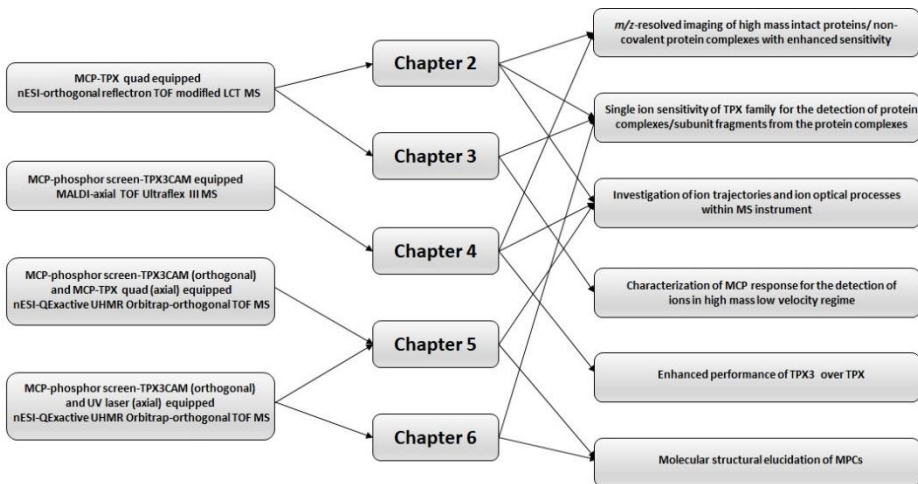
MCP-TPX quad equipped nESI-orthogonal reflectron TOF modified LCT MS

MCP-phosphor screen-TPX3CAM equipped MALDI-axial TOF Ultraflex III MS

MCP-phosphor screen-TPX3CAM (orthogonal) and MCP-TPX quad (axial) equipped nESI-QExactive UHMR Orbitrap-orthogonal TOF MS

MCP-phosphor screen-TPX3CAM (orthogonal) and UV laser (axial) equipped nESI-QExactive UHMR Orbitrap-orthogonal TOF MS

Chapter 2

Chapter 3

Chapter 4

Chapter 5

Chapter 6

*m/z*-resolved imaging of high mass intact proteins/ non-covalent protein complexes with enhanced sensitivity

Single ion sensitivity of TPX family for the detection of protein complexes/subunit fragments from the protein complexes

Investigation of ion trajectories and ion optical processes within MS instrument

Characterization of MCP response for the detection of ions in high mass low velocity regime

Enhanced performance of TPX3 over TPX

Molecular structural elucidation of MPCs